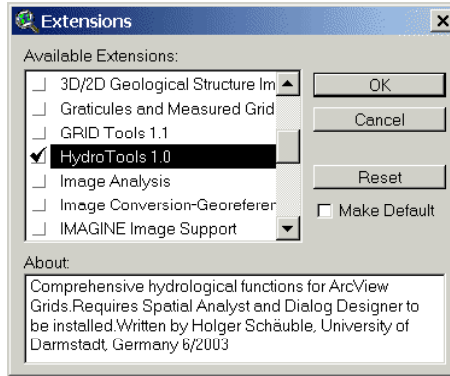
Extensions
×

Available Extensions:

3D/2D Geological Structure Im
Graticules and Measured Grid
GRID Tools 1.1
HydroTools 1.0
Image Analysis
Image Conversion-Georeferen
IMAGINE Image Support

OK
Cancel
Reset
Make Default

About:
Comprehensive hydrological functions for ArcView Grids.Requires Spatial Analyst and Dialog Designer to be installed.Written by Holger Schäuble, University of Darmstadt, Germany 6/2003